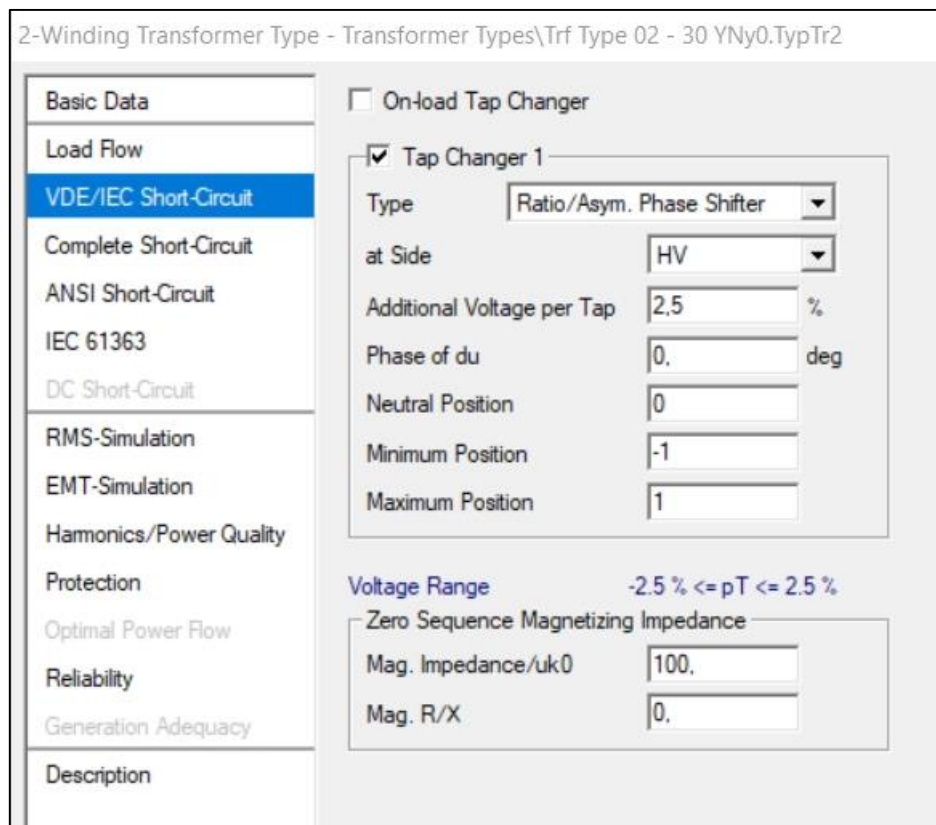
2-Winding Transformer Type - Transformer Types\Trf Type 02 - 30 YNy0.TypTr2

Basic Data
Load Flow
VDE/IEC Short-Circuit
Complete Short-Circuit
ANSI Short-Circuit
IEC 61363
DC Short-Circuit
RMS-Simulation
EMT-Simulation
Harmonics/Power Quality
Protection
Optimal Power Flow
Reliability
Generation Adequacy
Description

On-load Tap Changer

Tap Changer 1

| | | |
|---|---|---|
| Type | Ratio/Asym. Phase Shifter | |
| at Side | HV | |
| Additional Voltage per Tap | 2,5 | % |
| Phase of du | 0, | deg |
| Neutral Position | 0 | |
| Minimum Position | -1 | |
| Maximum Position | 1 | |

Voltage Range -2.5 % <= pT <= 2.5 %

Zero Sequence Magnetizing Impedance

| | |
|---|---|
| Mag. Impedance/uk0 | 100, |
| Mag. R/X | 0, |